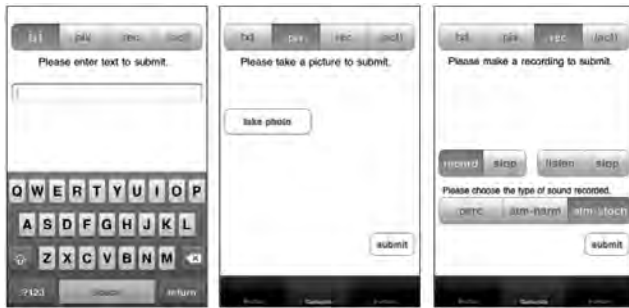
txt pix rec acti

Please enter text to submit.

Q W E R T Y U I O P
A S D F G H J K L
Z X C V B N M
.?123 space return

txt pix rec acti

Please take a picture to submit.

take photo

submit

txt pix rec acti

Please make a recording to submit.

record stop listen stop

Please choose the type of sound recorded.

perc atm-harm atm-stoch

submit